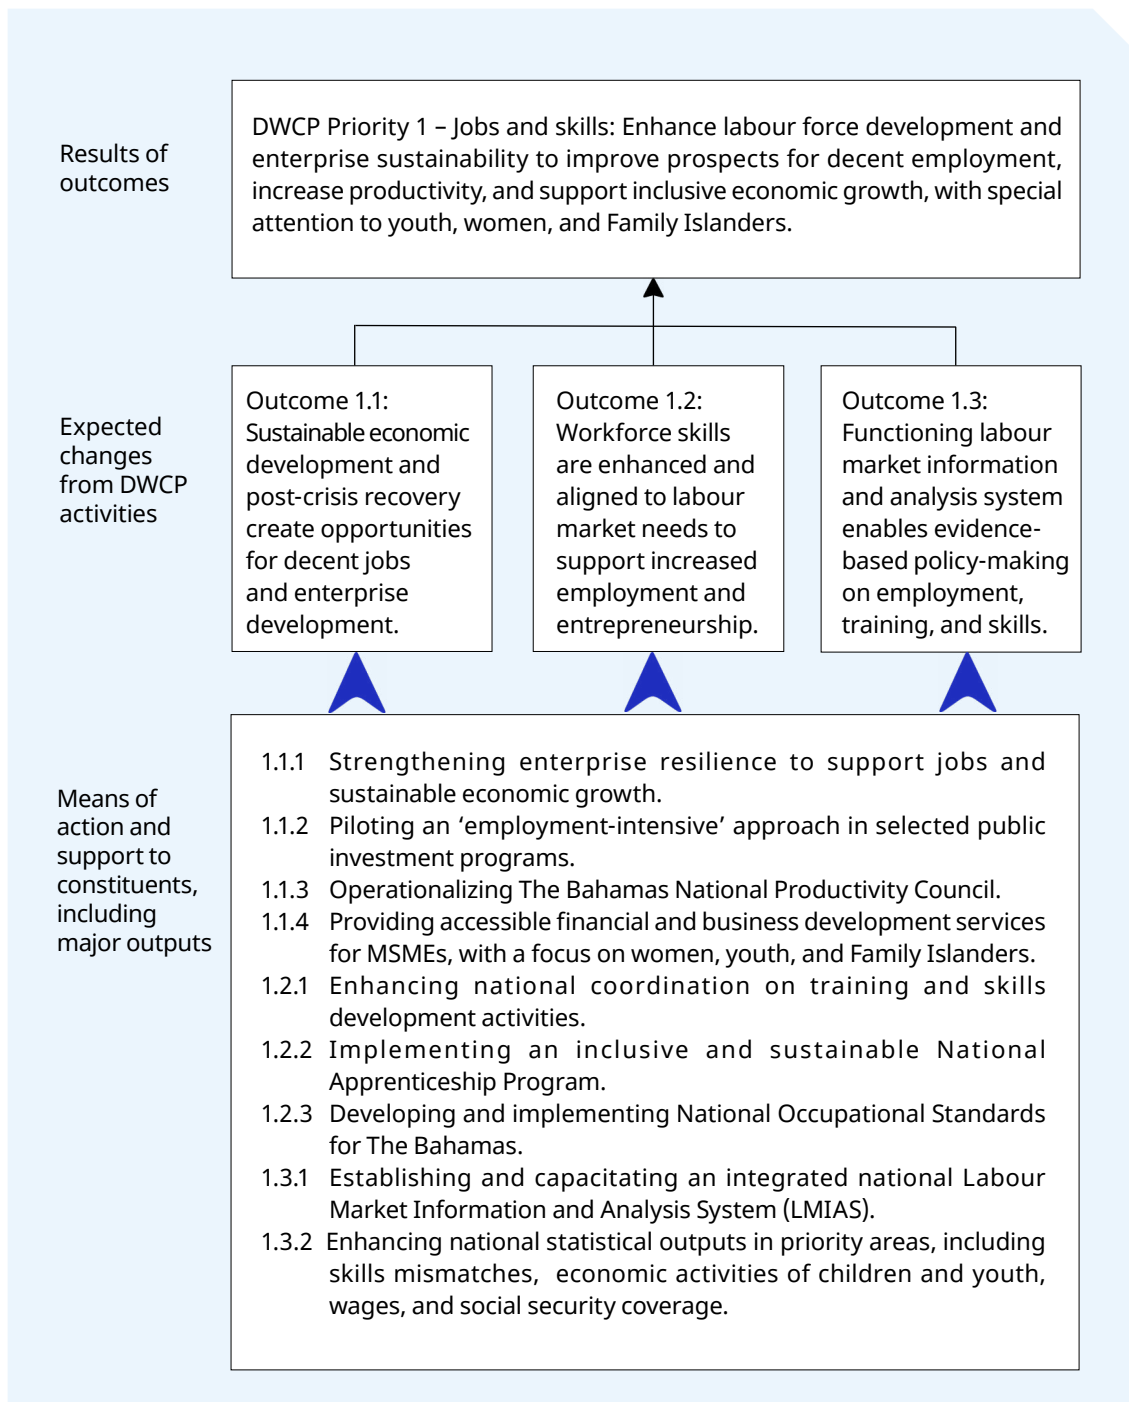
Results of outcomes

DWCP Priority 1 – Jobs and skills: Enhance labour force development and enterprise sustainability to improve prospects for decent employment, increase productivity, and support inclusive economic growth, with special attention to youth, women, and Family Islanders.

Expected changes from DWCP activities

Outcome 1.1: Sustainable economic development and post-crisis recovery create opportunities for decent jobs and enterprise development.

Outcome 1.2: Workforce skills are enhanced and aligned to labour market needs to support increased employment and entrepreneurship.

Outcome 1.3: Functioning labour market information and analysis system enables evidence-based policy-making on employment, training, and skills.

Means of action and support to constituents, including major outputs

1.1.1 Strengthening enterprise resilience to support jobs and sustainable economic growth.
1.1.2 Piloting an ‘employment-intensive’ approach in selected public investment programs.
1.1.3 Operationalizing The Bahamas National Productivity Council.
1.1.4 Providing accessible financial and business development services for MSMEs, with a focus on women, youth, and Family Islanders.
1.2.1 Enhancing national coordination on training and skills development activities.
1.2.2 Implementing an inclusive and sustainable National Apprenticeship Program.
1.2.3 Developing and implementing National Occupational Standards for The Bahamas.
1.3.1 Establishing and capacitating an integrated national Labour Market Information and Analysis System (LMIAS).
1.3.2 Enhancing national statistical outputs in priority areas, including skills mismatches, economic activities of children and youth, wages, and social security coverage.